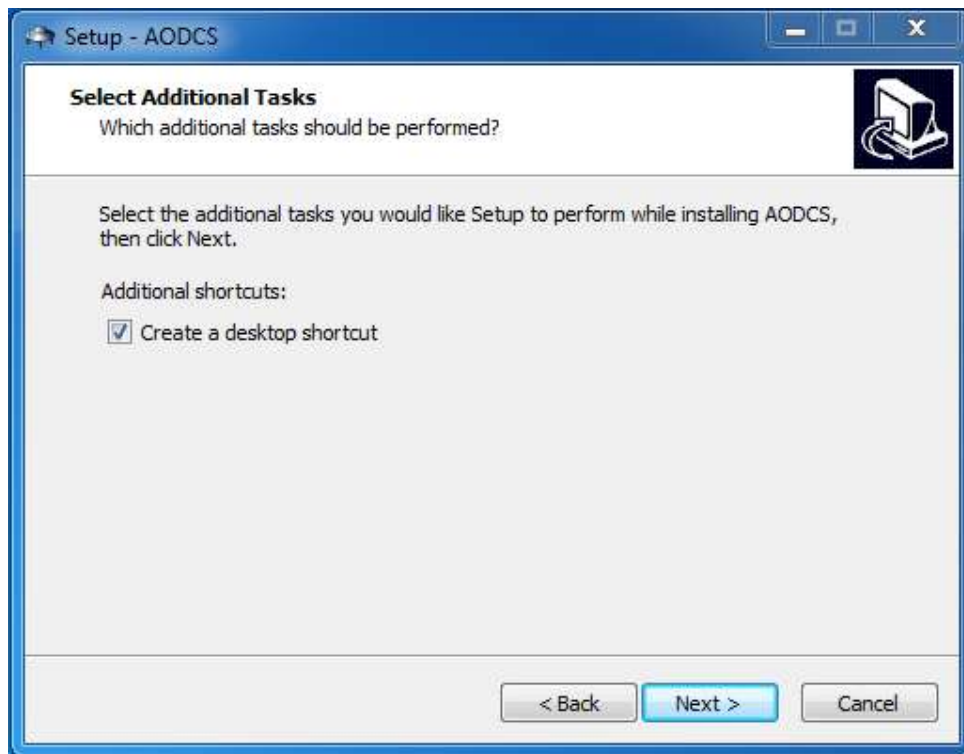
Setup - AODCS

Select Additional Tasks
Which additional tasks should be performed?

Select the additional tasks you would like Setup to perform while installing AODCS, then click Next.

Additional shortcuts:

Create a desktop shortcut

< Back
Next >
Cancel